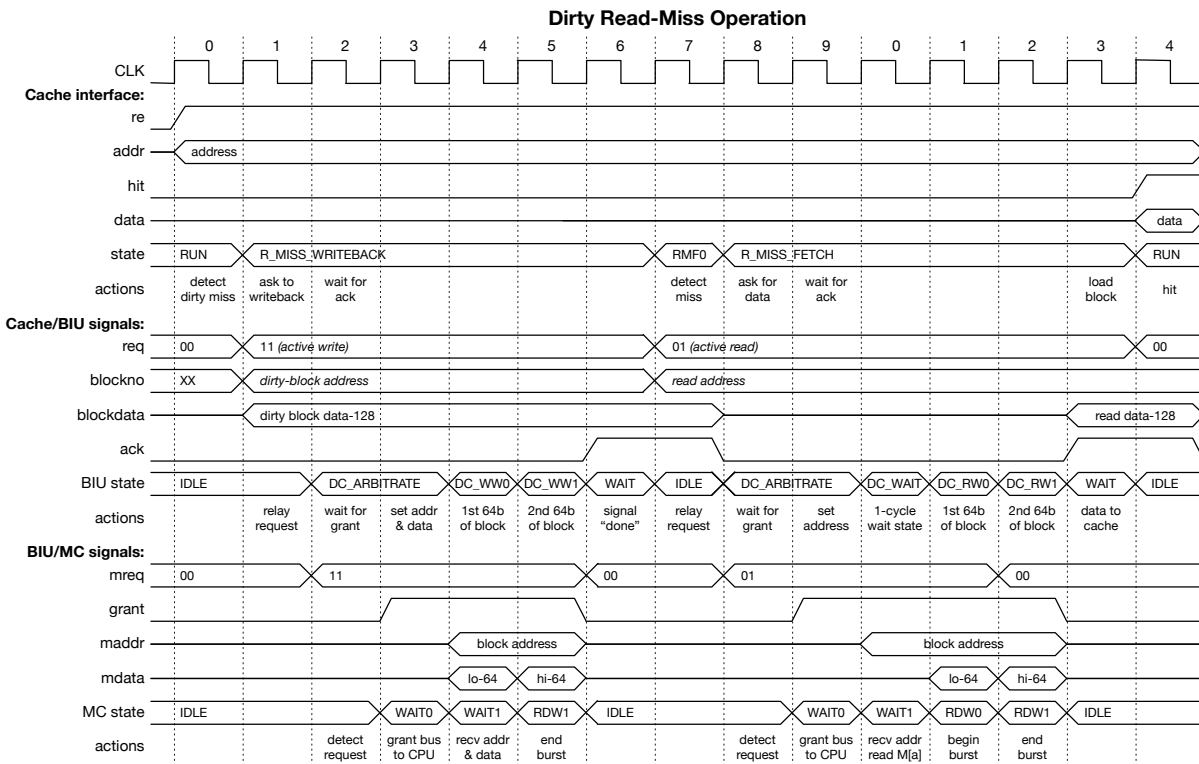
Dirty Read-Miss Operation

0 1 2 3 4 5 6 7 8 9 0 1 2 3 4

CLK
Cache interface:
re
addr address
hit
data data
state RUN R_MISS_WRITEBACK RMF0 R_MISS_FETCH RUN
actions detect dirty miss ask to writeback wait for ack detect miss ask for data wait for ack load block hit
Cache/BIU signals:
req 00 11 *(active write)* 01 *(active read)* 00
blockno XX *dirty-block address* *read address*
blockdata dirty block data-128 read data-128
ack
BIU state IDLE DC_ARBITRATE DC_WW0 DC_WW1 WAIT IDLE DC_ARBITRATE DC_WAIT DC_RW0 DC_RW1 WAIT IDLE
actions relay request wait for grant set addr & data 1st 64b of block 2nd 64b of block signal "done" relay request wait for grant set address 1-cycle wait state 1st 64b of block 2nd 64b of block data to cache
BIU/MC signals:
mreq 00 11 00 01 00
grant
maddr block address block address
mdata lo-64 hi-64 lo-64 hi-64
MC state IDLE WAIT0 WAIT1 RDW1 IDLE WAIT0 WAIT1 RDW0 RDW1 IDLE
actions detect request grant bus to CPU recv addr & data end burst detect request grant bus to CPU recv addr read M[a] begin burst end burst